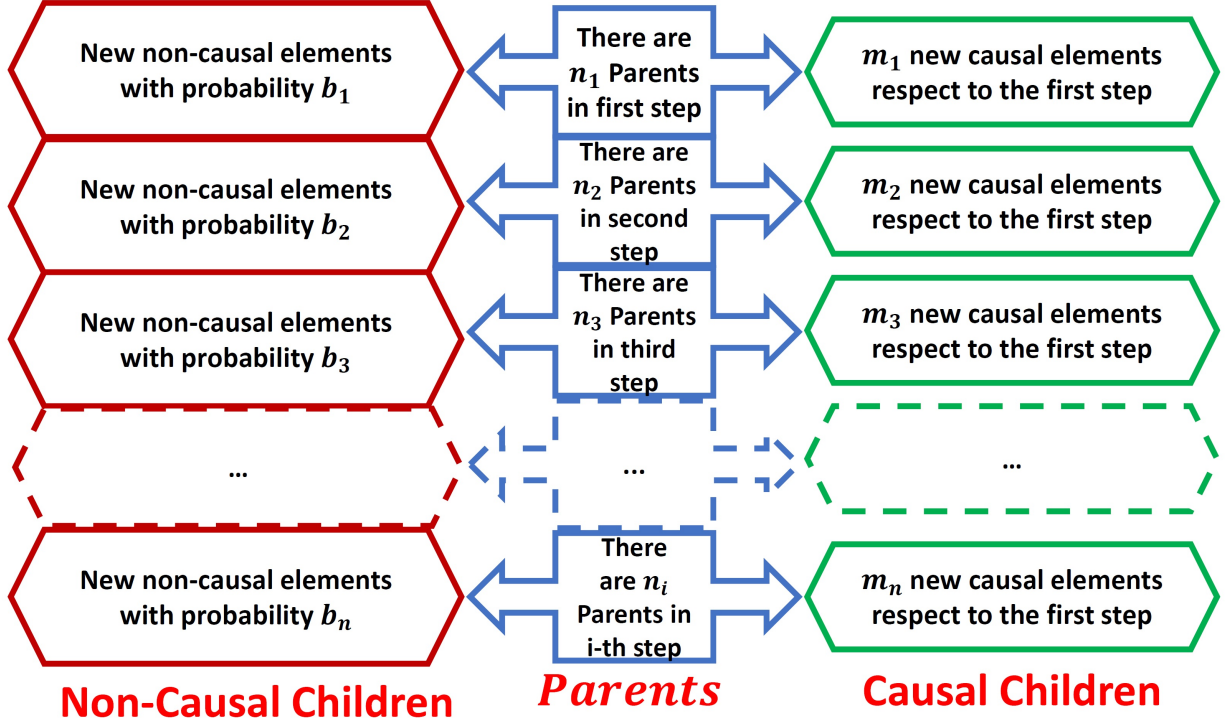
New non-causal elements with probability $b_1$

There are $n_1$ Parents in first step

$m_1$ new causal elements respect to the first step

New non-causal elements with probability $b_2$

There are $n_2$ Parents in second step

$m_2$ new causal elements respect to the first step

New non-causal elements with probability $b_3$

There are $n_3$ Parents in third step

$m_3$ new causal elements respect to the first step

…

…

…

New non-causal elements with probability $b_n$

There are $n_i$ Parents in i-th step

$m_n$ new causal elements respect to the first step

Non-Causal Children

Parents

Causal Children